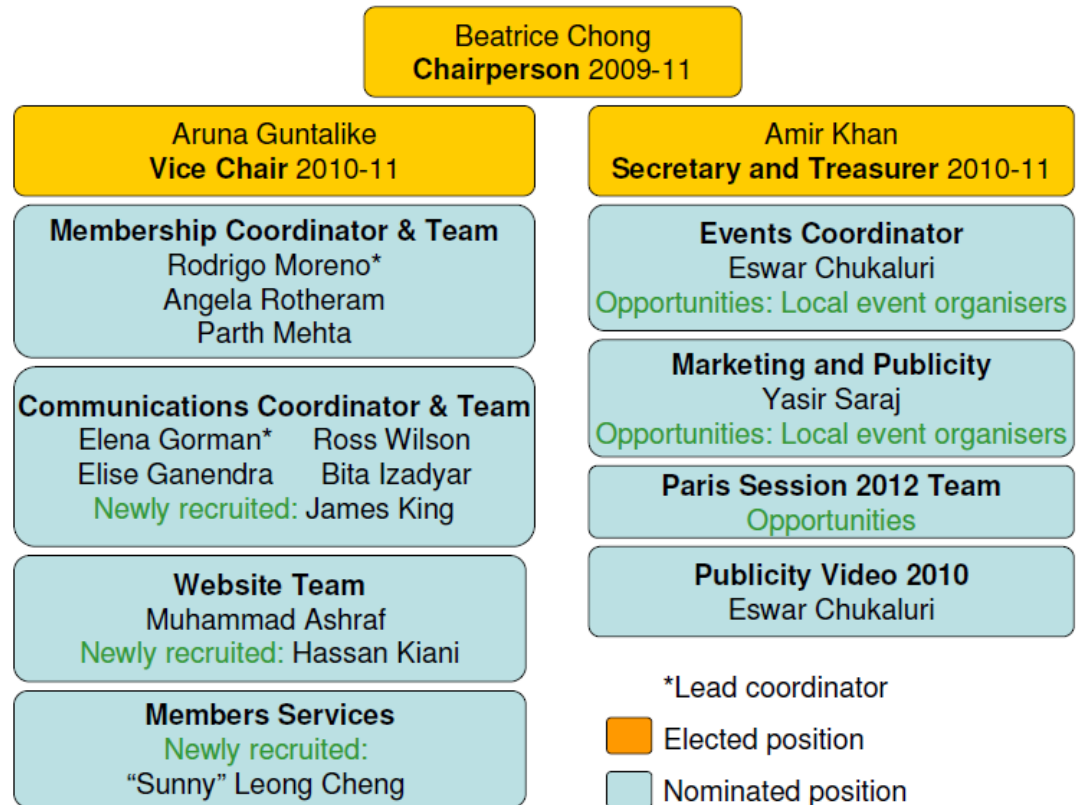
Beatrice Chong
**Chairperson** 2009-11

Aruna Guntalike
**Vice Chair** 2010-11

**Membership Coordinator & Team**
Rodrigo Moreno*
Angela Rotheram
Parth Mehta

**Communications Coordinator & Team**
Elena Gorman* Ross Wilson
Elise Ganendra Bita Izadyar
Newly recruited: James King

**Website Team**
Muhammad Ashraf
Newly recruited: Hassan Kiani

**Members Services**
Newly recruited:
"Sunny" Leong Cheng

Amir Khan
**Secretary and Treasurer** 2010-11

**Events Coordinator**
Eswar Chukaluri
Opportunities: Local event organisers

**Marketing and Publicity**
Yasir Saraj
Opportunities: Local event organisers

**Paris Session 2012 Team**
Opportunities

**Publicity Video 2010**
Eswar Chukaluri

*Lead coordinator
Elected position
Nominated position